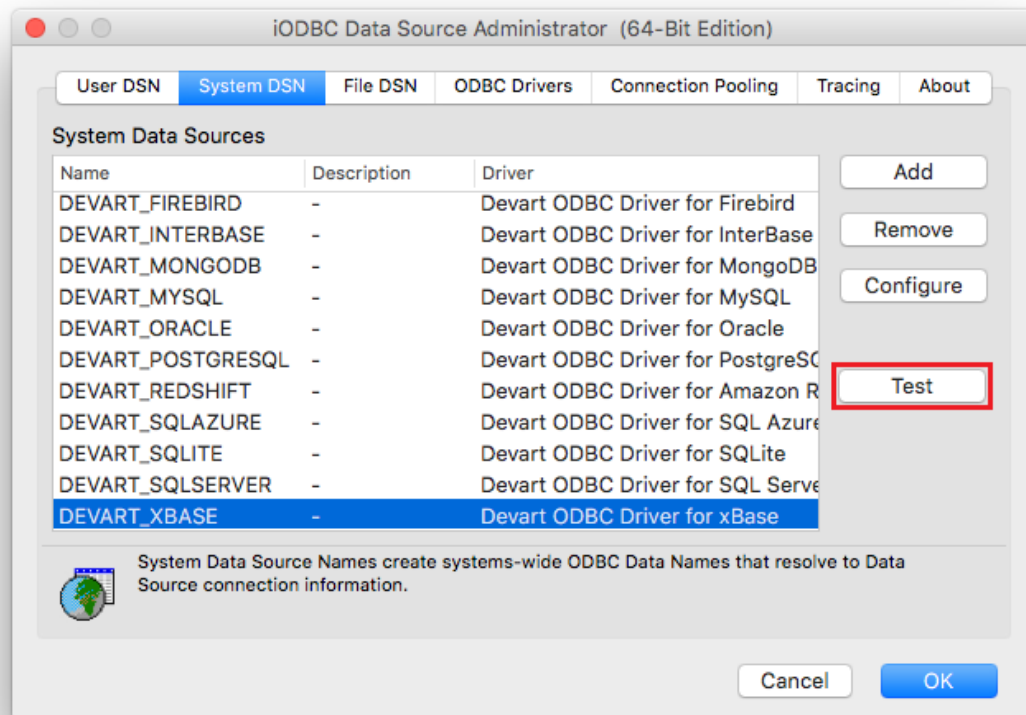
iODBC Data Source Administrator (64-Bit Edition)

User DSN | System DSN | File DSN | ODBC Drivers | Connection Pooling | Tracing | About

System Data Sources

| Name | Description | Driver |
|---|---|---|
| DEVART_FIREBIRD | - | Devart ODBC Driver for Firebird |
| DEVART_INTERBASE | - | Devart ODBC Driver for InterBase |
| DEVART_MONGODB | - | Devart ODBC Driver for MongoDB |
| DEVART_MYSQL | - | Devart ODBC Driver for MySQL |
| DEVART_ORACLE | - | Devart ODBC Driver for Oracle |
| DEVART_POSTGRESQL | - | Devart ODBC Driver for PostgreSC |
| DEVART_REDSHIFT | - | Devart ODBC Driver for Amazon R |
| DEVART_SQLAZURE | - | Devart ODBC Driver for SQL Azure |
| DEVART_SQLITE | - | Devart ODBC Driver for SQLite |
| DEVART_SQLSERVER | - | Devart ODBC Driver for SQL Serve |
| DEVART_XBASE | - | Devart ODBC Driver for xBase |

Add
Remove
Configure
Test

System Data Source Names create systems-wide ODBC Data Names that resolve to Data Source connection information.

Cancel
OK